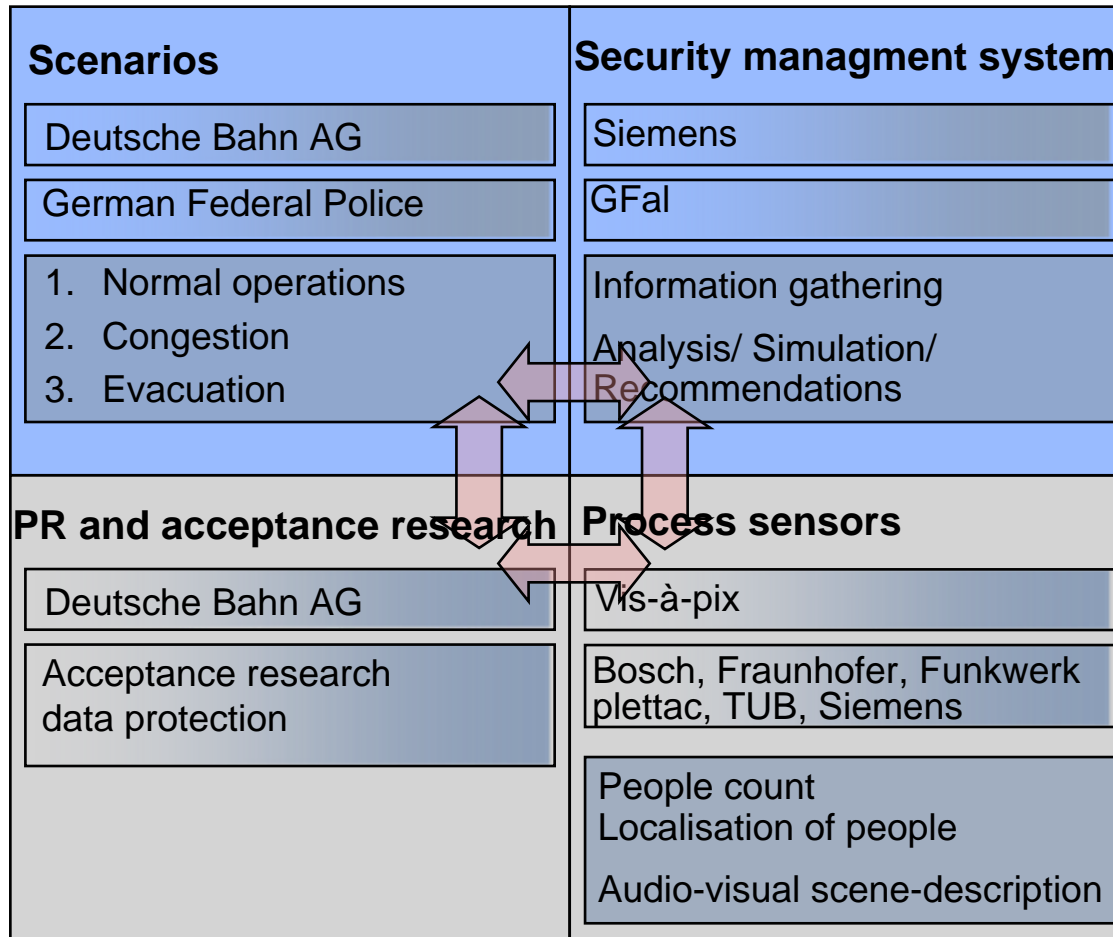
Scenarios

Deutsche Bahn AG

German Federal Police

1. Normal operations
2. Congestion
3. Evacuation

Security managment system

Siemens

GFal

Information gathering

Analysis/ Simulation/ Recommendations

PR and acceptance research

Deutsche Bahn AG

Acceptance research data protection

Process sensors

Vis-à-pix

Bosch, Fraunhofer, Funkwerk plettac, TUB, Siemens

People count
Localisation of people

Audio-visual scene-description